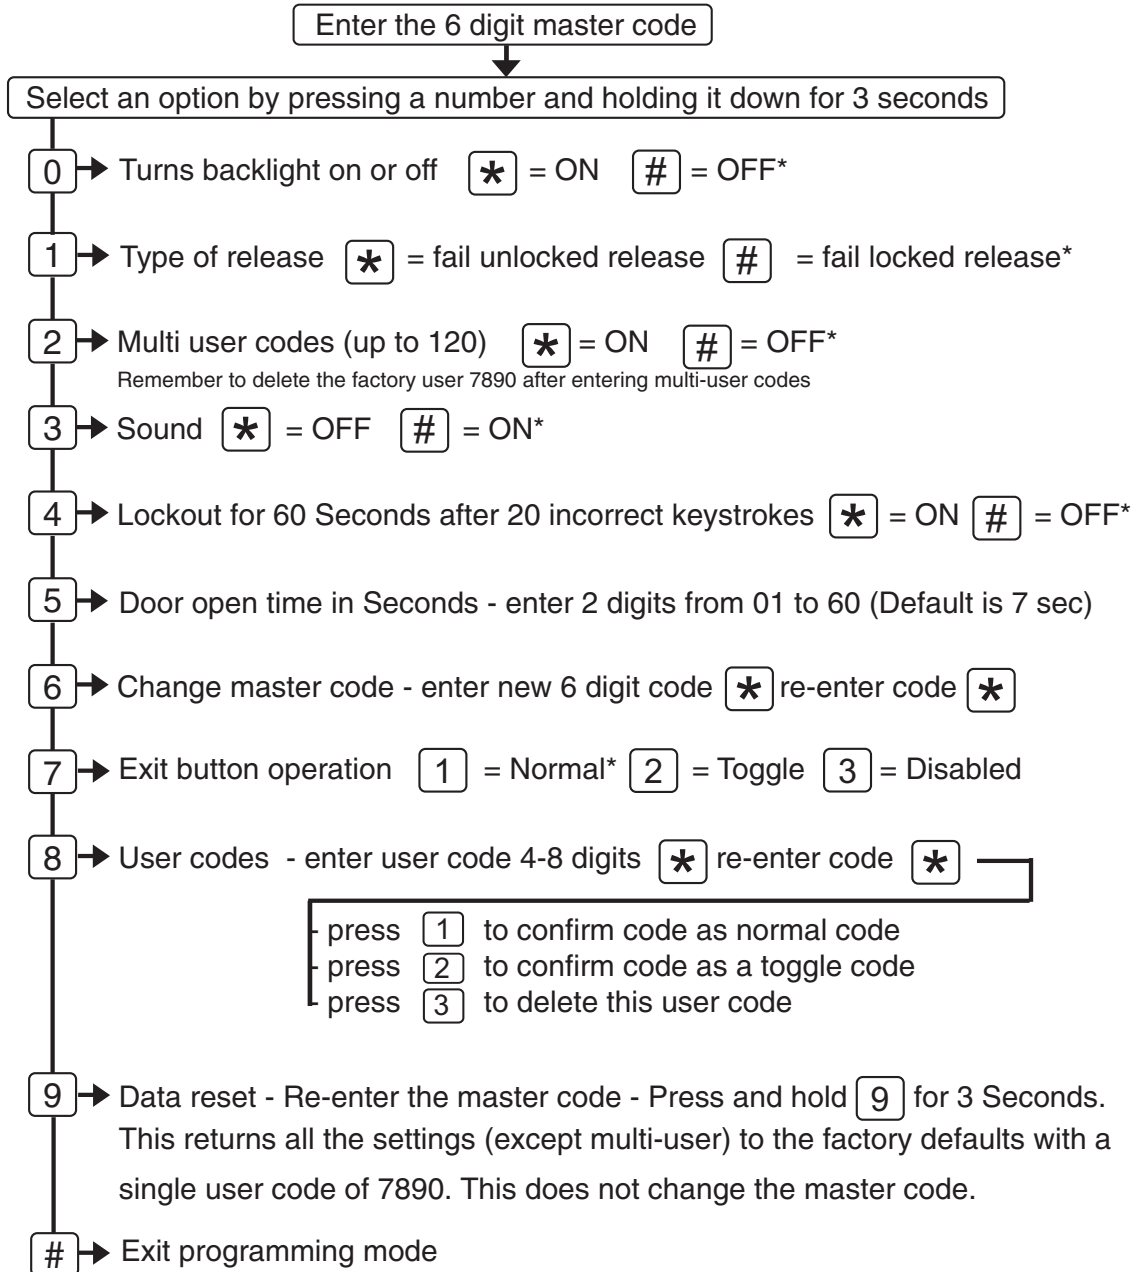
Enter the 6 digit master code

Select an option by pressing a number and holding it down for 3 seconds

0 Turns backlight on or off * = ON # = OFF*

1 Type of release * = fail unlocked release # = fail locked release*

2 Multi user codes (up to 120) * = ON # = OFF*
Remember to delete the factory user 7890 after entering multi-user codes

3 Sound * = OFF # = ON*

4 Lockout for 60 Seconds after 20 incorrect keystrokes * = ON # = OFF*

5 Door open time in Seconds - enter 2 digits from 01 to 60 (Default is 7 sec)

6 Change master code - enter new 6 digit code * re-enter code *

7 Exit button operation 1 = Normal* 2 = Toggle 3 = Disabled

8 User codes - enter user code 4-8 digits * re-enter code *

press 1 to confirm code as normal code
press 2 to confirm code as a toggle code
press 3 to delete this user code

9 Data reset - Re-enter the master code - Press and hold 9 for 3 Seconds. This returns all the settings (except multi-user) to the factory defaults with a single user code of 7890. This does not change the master code.

# Exit programming mode